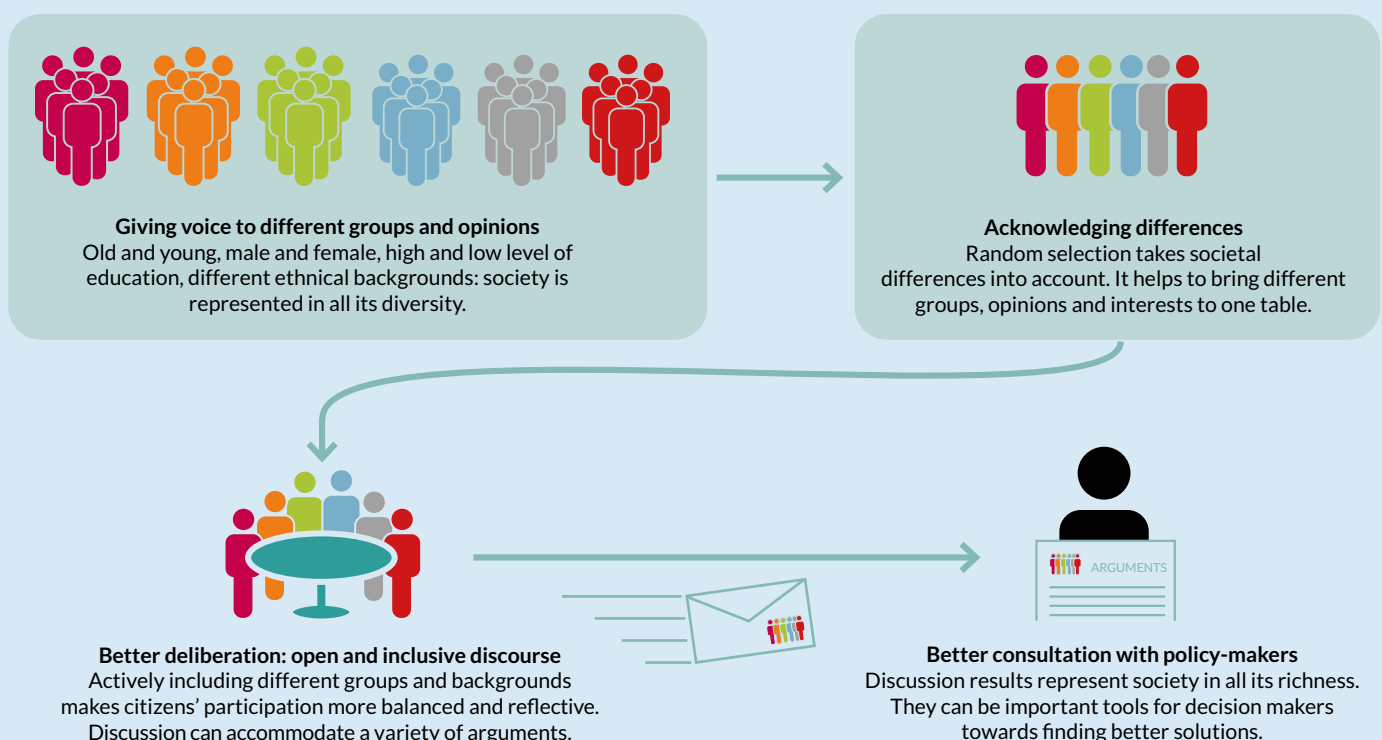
**Giving voice to different groups and opinions**
Old and young, male and female, high and low level of education, different ethnical backgrounds: society is represented in all its diversity.

**Acknowledging differences**
Random selection takes societal differences into account. It helps to bring different groups, opinions and interests to one table.

**Better deliberation: open and inclusive discourse**
Actively including different groups and backgrounds makes citizens' participation more balanced and reflective. Discussion can accommodate a variety of arguments.

ARGUMENTS

**Better consultation with policy-makers**
Discussion results represent society in all its richness. They can be important tools for decision makers towards finding better solutions.